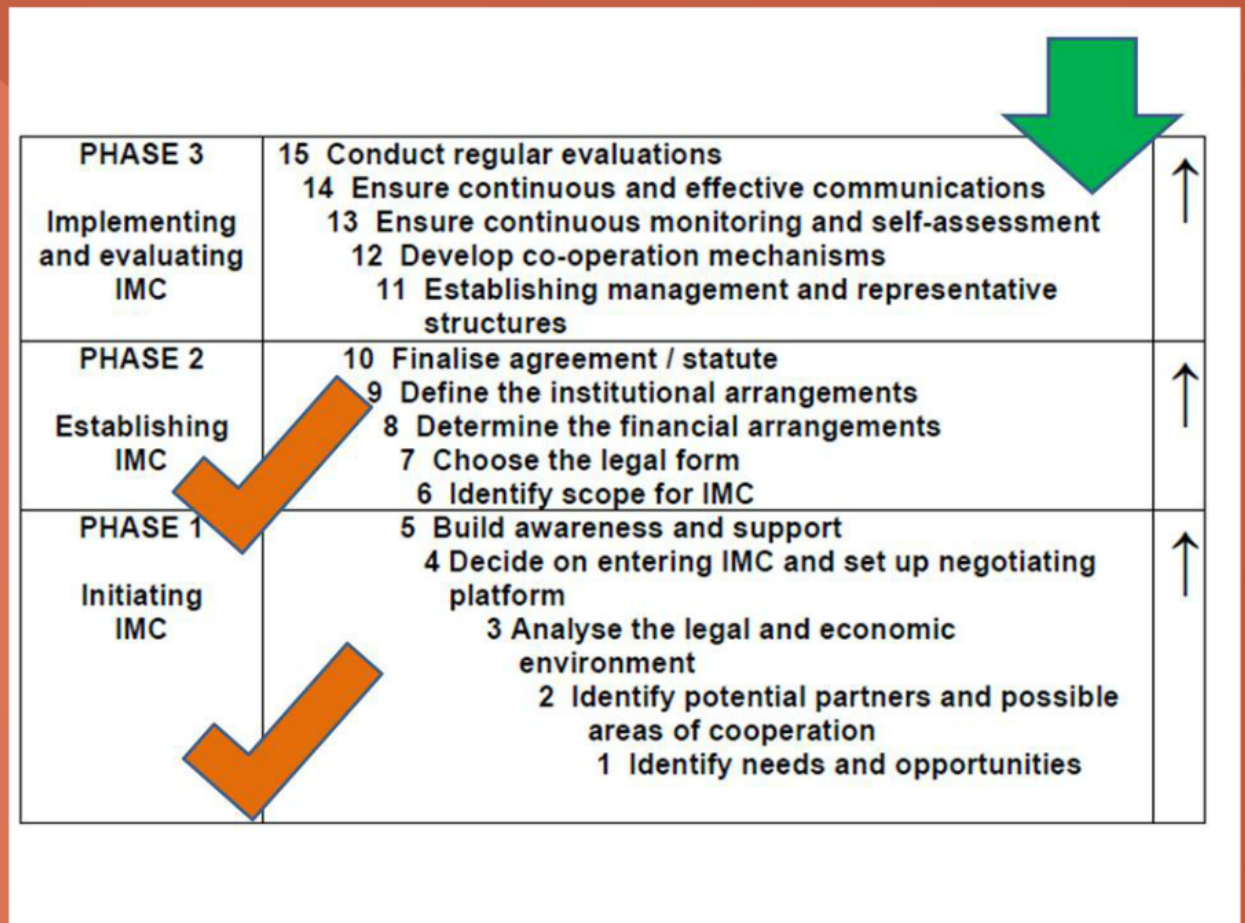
| | | |
|---|---|---|
| PHASE 3<br><br>Implementing and evaluating IMC | 15 Conduct regular evaluations<br>14 Ensure continuous and effective communications<br>13 Ensure continuous monitoring and self-assessment<br>12 Develop co-operation mechanisms<br>11 Establishing management and representative structures | ↑ |
| PHASE 2<br><br>Establishing IMC | 10 Finalise agreement / statute<br>9 Define the institutional arrangements<br>8 Determine the financial arrangements<br>7 Choose the legal form<br>6 Identify scope for IMC | ↑ |
| PHASE 1<br><br>Initiating IMC | 5 Build awareness and support<br>4 Decide on entering IMC and set up negotiating platform<br>3 Analyse the legal and economic environment<br>2 Identify potential partners and possible areas of cooperation<br>1 Identify needs and opportunities | ↑ |